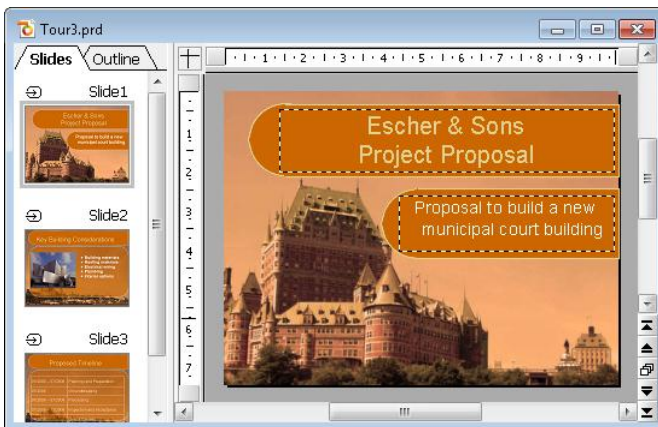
Tour3.prd

Slides
Outline

Slide1
Escher & Sons
Project Proposal
Proposal to build a new municipal court building

Slide2
Key Building Considerations
• Building materials
• Seating materials
• Electrical wiring
• Plumbing
• Fire/life safety

Slide3
Proposed Timeline

1 2 3 4 5 6 7 8 9

1 2 3 4 5 6 7

Escher & Sons
Project Proposal

Proposal to build a new municipal court building